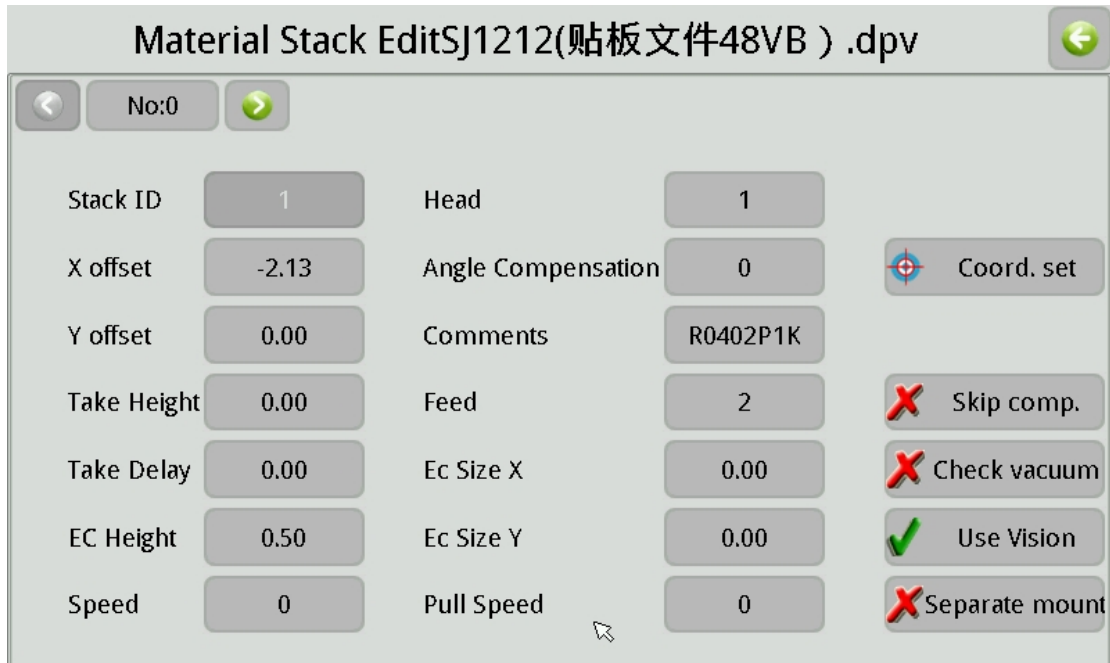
Material Stack EditSJ1212(贴板文件48VB ).dpv

No:0

| Stack ID | 1 | Head | 1 | |
|---|---|---|---|---|
| X offset | -2.13 | Angle Compensation | 0 | Coord. set |
| Y offset | 0.00 | Comments | R0402P1K | |
| Take Height | 0.00 | Feed | 2 | Skip comp. |
| Take Delay | 0.00 | Ec Size X | 0.00 | Check vacuum |
| EC Height | 0.50 | Ec Size Y | 0.00 | Use Vision |
| Speed | 0 | Pull Speed | 0 | Separate mount |